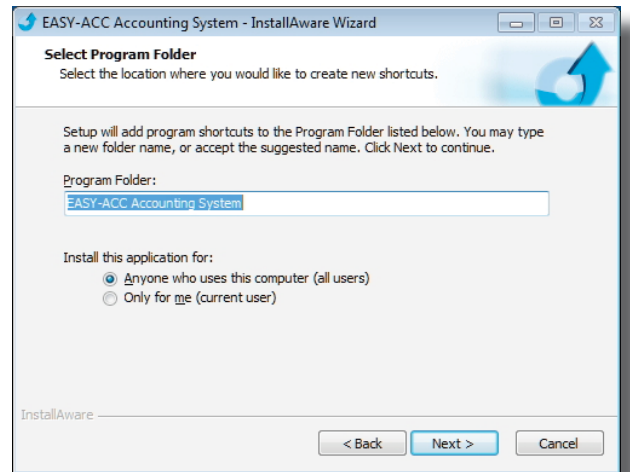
EASY-ACC Accounting System - InstallAware Wizard

Select Program Folder
Select the location where you would like to create new shortcuts.

Setup will add program shortcuts to the Program Folder listed below. You may type a new folder name, or accept the suggested name. Click Next to continue.

Program Folder:
EASY-ACC Accounting System

Install this application for:
Anyone who uses this computer (all users)
Only for me (current user)

InstallAware

< Back
Next >
Cancel